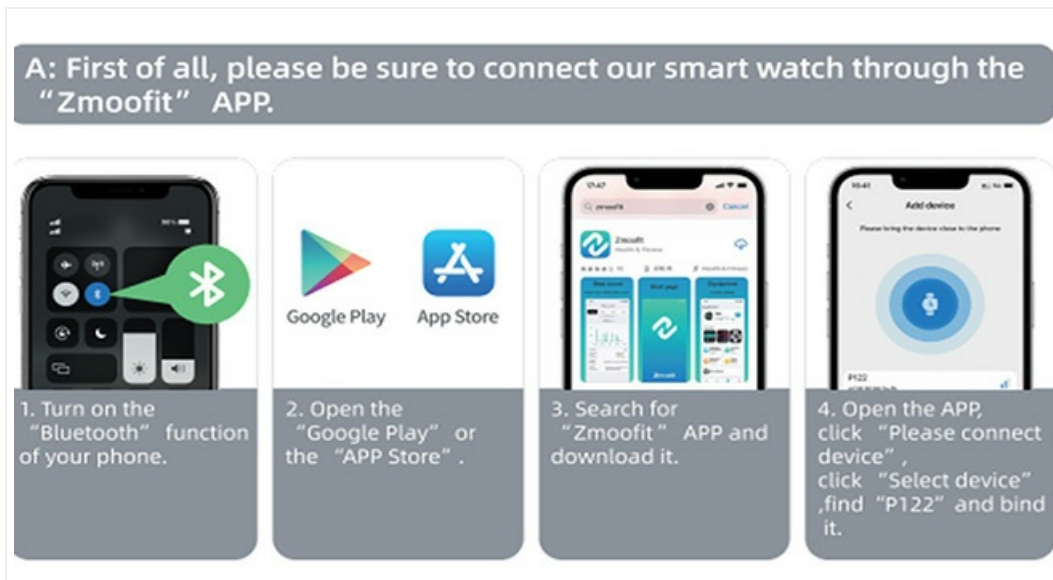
A: First of all, please be sure to connect our smart watch through the "Zmoofit" APP.

Google Play

App Store

Zmoofit

Add device

Please bring the device close to the phone

P122

1. Turn on the "Bluetooth" function of your phone.

2. Open the "Google Play" or the "APP Store".

3. Search for "Zmoofit" APP and download it.

4. Open the APP, click "Please connect device", click "Select device" ,find "P122" and bind it.